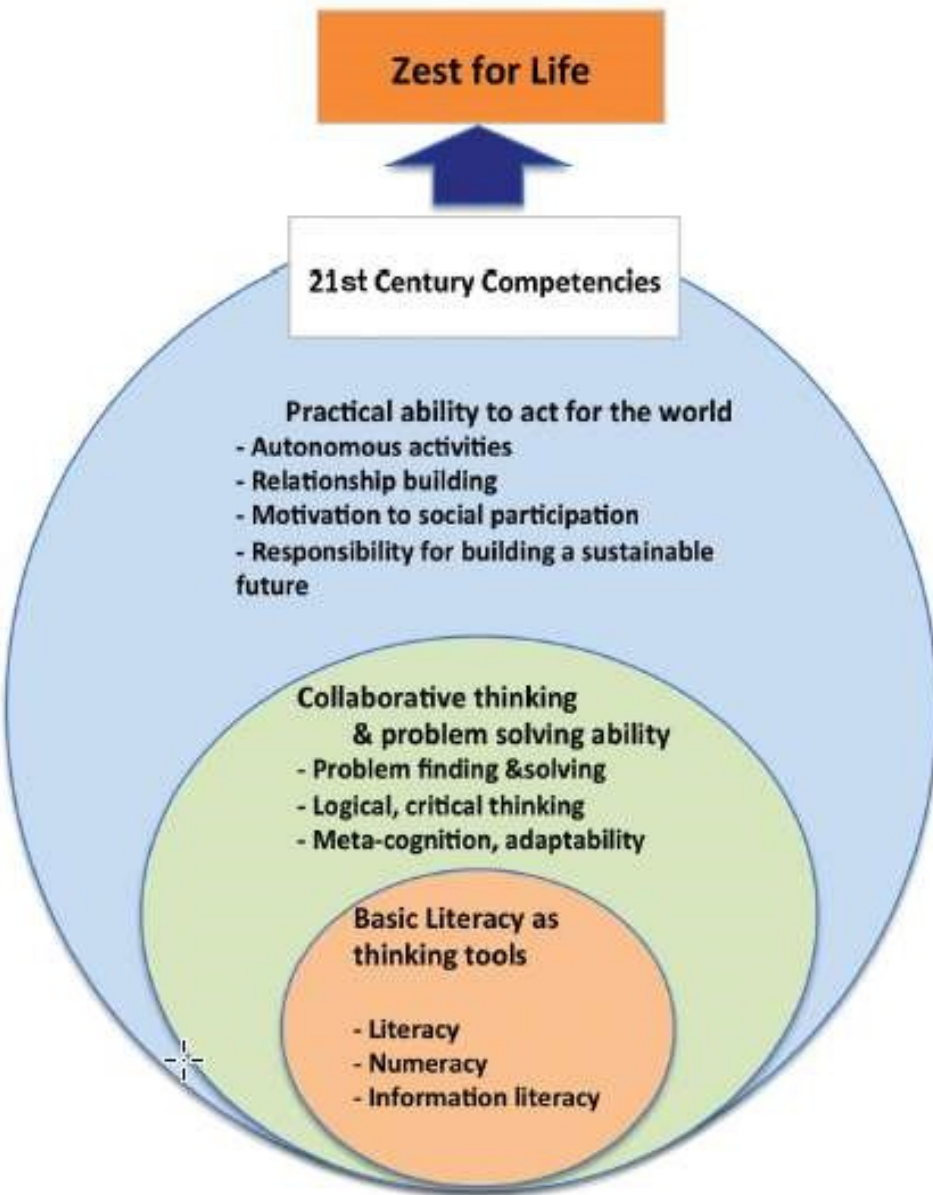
Zest for Life

21st Century Competencies

Practical ability to act for the world
- Autonomous activities
- Relationship building
- Motivation to social participation
- Responsibility for building a sustainable future

Collaborative thinking & problem solving ability
- Problem finding &solving
- Logical, critical thinking
- Meta-cognition, adaptability

Basic Literacy as thinking tools

- Literacy
- Numeracy
- Information literacy